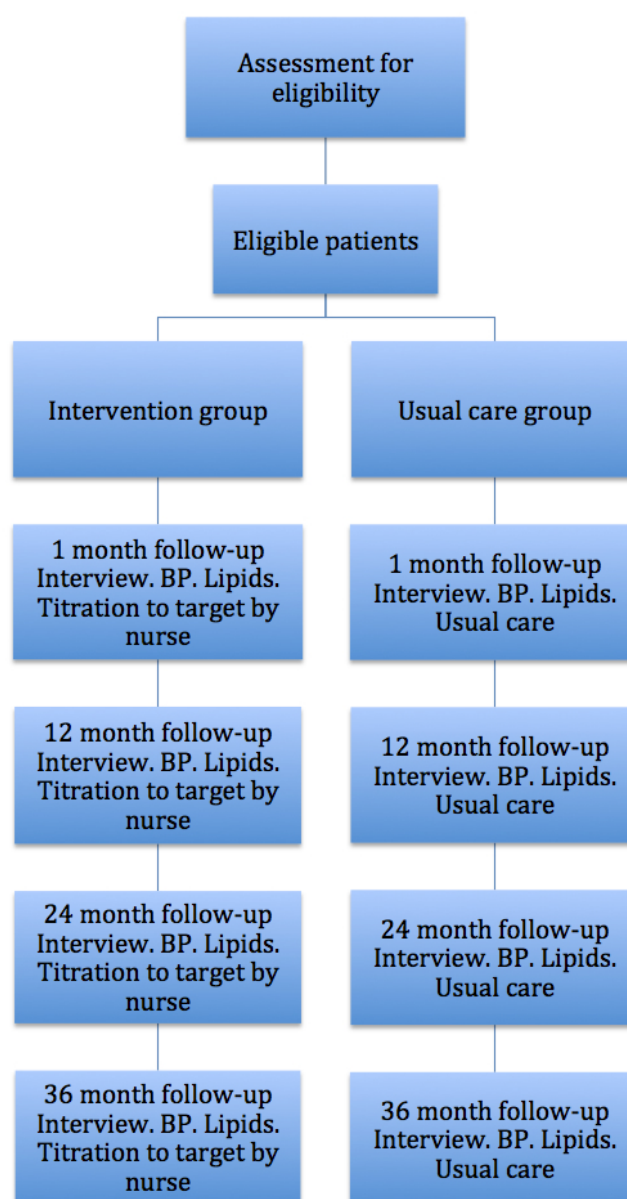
Assessment for eligibility

Eligible patients

Intervention group

1 month follow-up
Interview. BP. Lipids.
Titration to target by nurse

12 month follow-up
Interview. BP. Lipids.
Titration to target by nurse

24 month follow-up
Interview. BP. Lipids.
Titration to target by nurse

36 month follow-up
Interview. BP. Lipids.
Titration to target by nurse

Usual care group

1 month follow-up
Interview. BP. Lipids.
Usual care

12 month follow-up
Interview. BP. Lipids.
Usual care

24 month follow-up
Interview. BP. Lipids.
Usual care

36 month follow-up
Interview. BP. Lipids.
Usual care